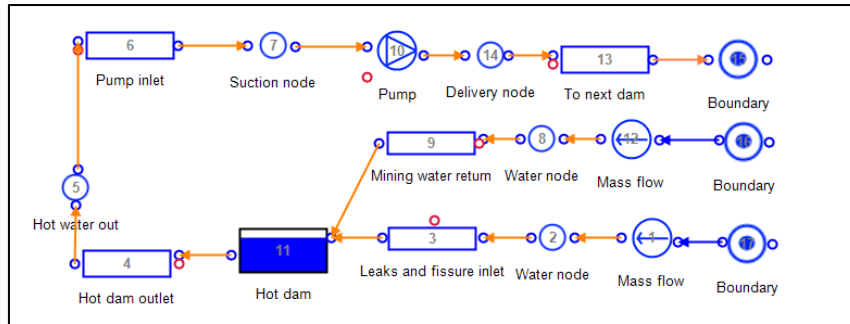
6
Pump inlet
7
Suction node
10
Pump
14
Delivery node
13
To next dam
15
Boundary
9
Mining water return
8
Water node
12
Mass flow
16
Boundary
5
Hot water out
11
Hot dam
3
Leaks and fissure inlet
2
Water node
1
Mass flow
17
Boundary
4
Hot dam outlet